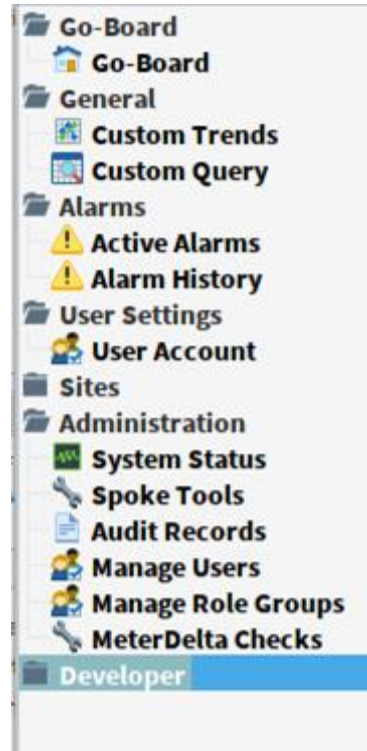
Go-Board
Go-Board
General
Custom Trends
Custom Query
Alarms
Active Alarms
Alarm History
User Settings
User Account
Sites
Administration
System Status
Spoke Tools
Audit Records
Manage Users
Manage Role Groups
MeterDelta Checks
Developer